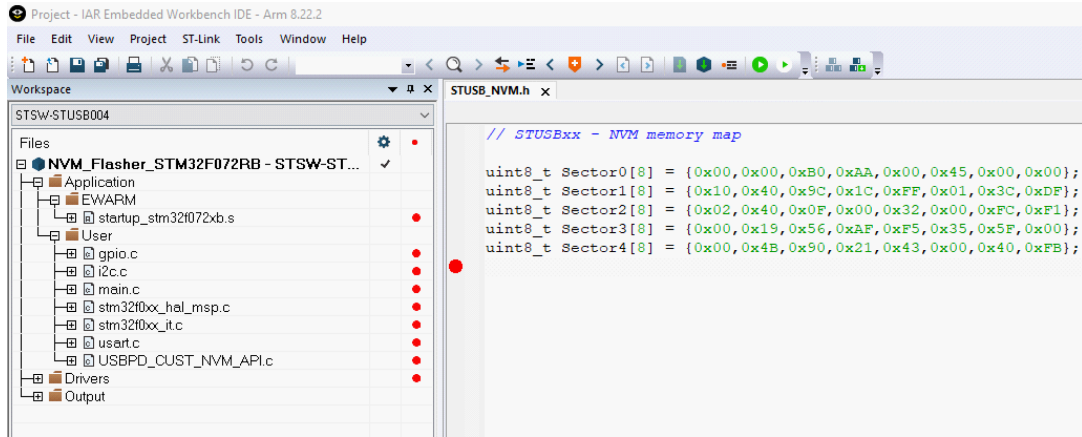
Project - IAR Embedded Workbench IDE - Arm 8.22.2

File Edit View Project ST-Link Tools Window Help

Workspace

STSW-STUSB004

Files

NVM_Flasher_STM32F072RB - STSW-ST...

Application
EWARM
startup_stm32f072xb.s
User
gpio.c
i2c.c
main.c
stm32f0xx_hal_msp.c
stm32f0xx_it.c
usart.c
USBPD_CUST_NVM_API.c
Drivers
Output

STUSB_NVM.h

// STUSBxx - NVM memory map

uint8_t Sector0[8] = {0x00,0x00,0xB0,0xAA,0x00,0x45,0x00,0x00};
uint8_t Sector1[8] = {0x10,0x40,0x9C,0x1C,0xFF,0x01,0x3C,0xDF};
uint8_t Sector2[8] = {0x02,0x40,0x0F,0x00,0x32,0x00,0xFC,0xF1};
uint8_t Sector3[8] = {0x00,0x19,0x56,0xAF,0xF5,0x35,0x5F,0x00};
uint8_t Sector4[8] = {0x00,0x4B,0x90,0x21,0x43,0x00,0x40,0xFB};